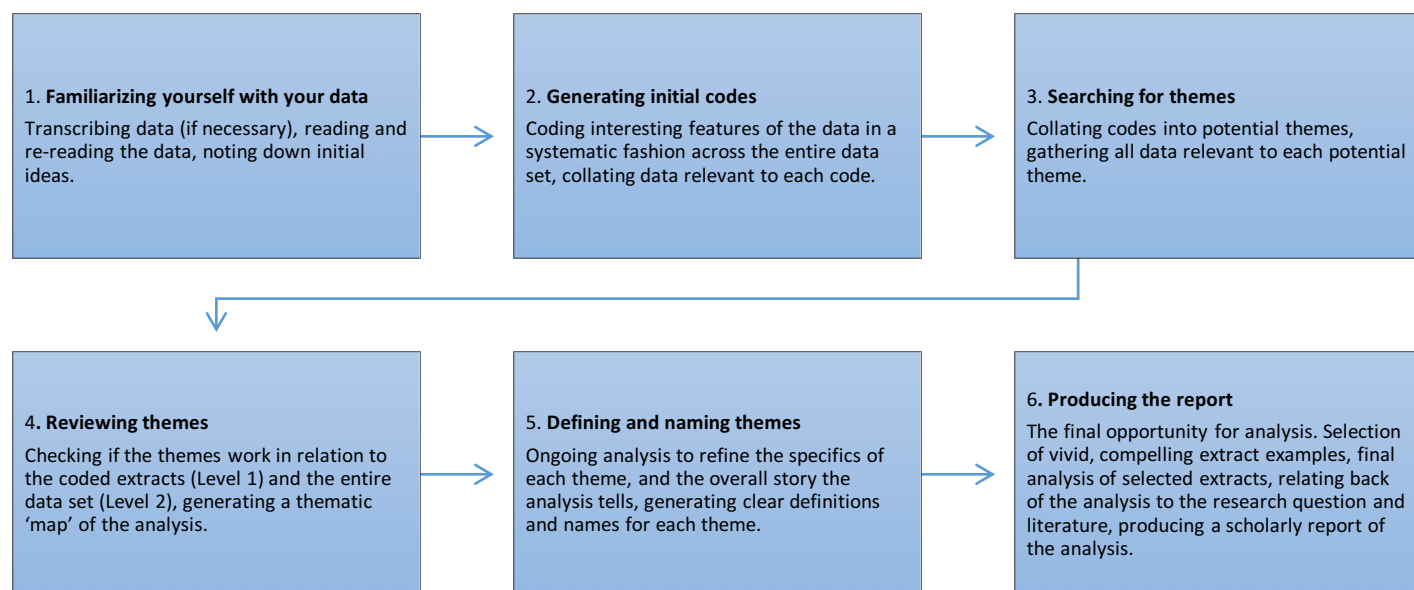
1. **Familiarizing yourself with your data**

Transcribing data (if necessary), reading and re-reading the data, noting down initial ideas.

2. **Generating initial codes**

Coding interesting features of the data in a systematic fashion across the entire data set, collating data relevant to each code.

3. **Searching for themes**

Collating codes into potential themes, gathering all data relevant to each potential theme.

4. **Reviewing themes**

Checking if the themes work in relation to the coded extracts (Level 1) and the entire data set (Level 2), generating a thematic 'map' of the analysis.

5. **Defining and naming themes**

Ongoing analysis to refine the specifics of each theme, and the overall story the analysis tells, generating clear definitions and names for each theme.

6. **Producing the report**

The final opportunity for analysis. Selection of vivid, compelling extract examples, final analysis of selected extracts, relating back of the analysis to the research question and literature, producing a scholarly report of the analysis.